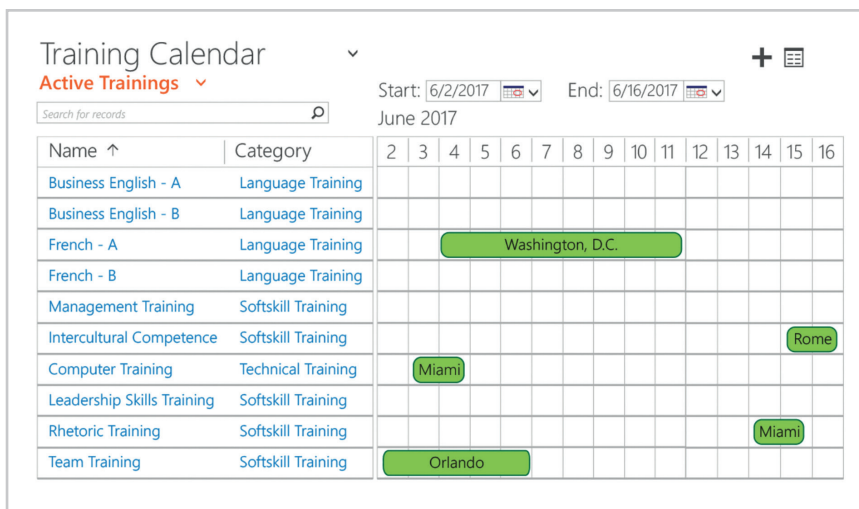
Training Calendar

Active Trainings

Search for records

Start: 6/2/2017 End: 6/16/2017

June 2017

| Name ↑ | Category | 2 | 3 | 4 | 5 | 6 | 7 | 8 | 9 | 10 | 11 | 12 | 13 | 14 | 15 | 16 |
|---|---|---|---|---|---|---|---|---|---|---|---|---|---|---|---|---|
| Business English - A | Language Training | | | | | | | | | | | | | | | |
| Business English - B | Language Training | | | | | | | | | | | | | | | |
| French - A | Language Training | | | Washington, D.C. | | | | | | | | | | | | |
| French - B | Language Training | | | | | | | | | | | | | | | |
| Management Training | Softskill Training | | | | | | | | | | | | | | | |
| Intercultural Competence | Softskill Training | | | | | | | | | | | | | | Rome | |
| Computer Training | Technical Training | | Miami | | | | | | | | | | | | | |
| Leadership Skills Training | Softskill Training | | | | | | | | | | | | | | | |
| Rhetoric Training | Softskill Training | | | | | | | | | | | | | Miami | | |
| Team Training | Softskill Training | Orlando | | | | | | | | | | | | | | |